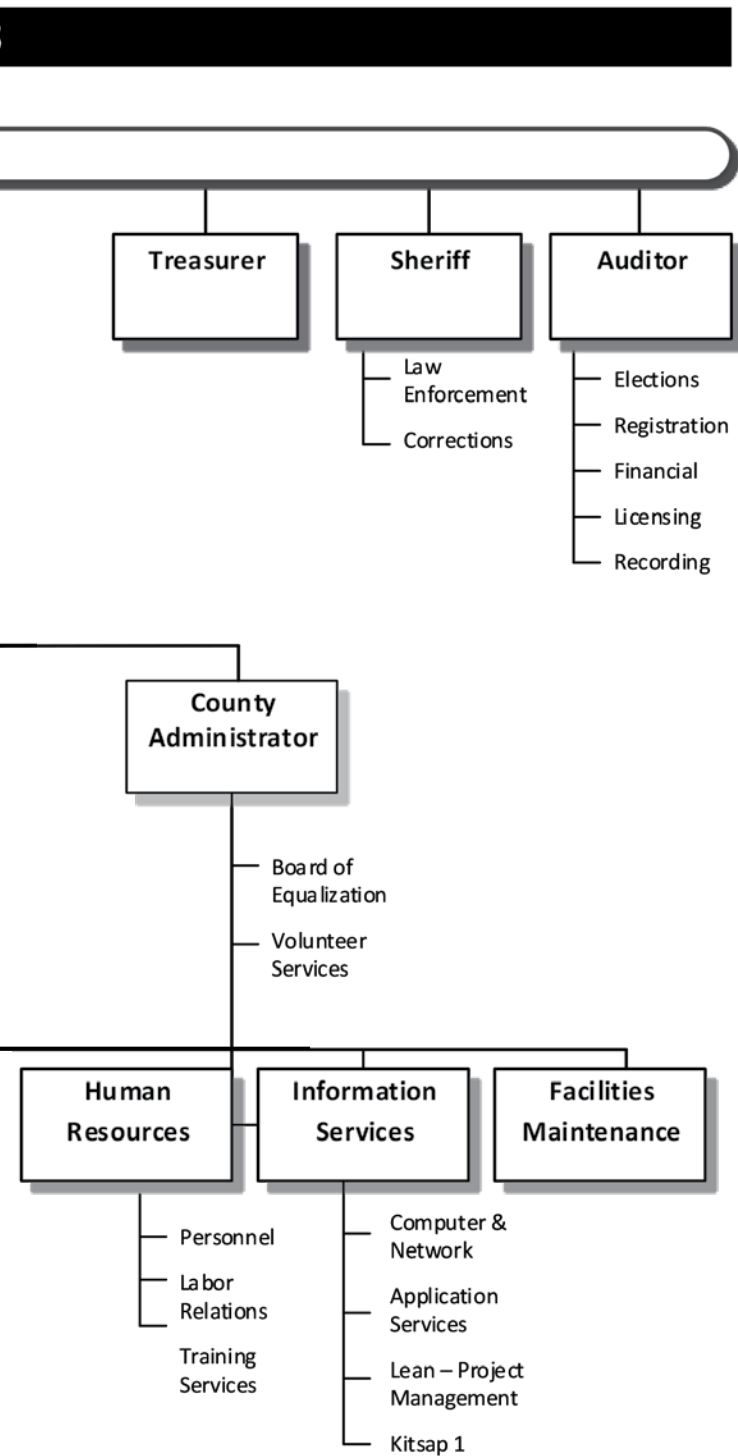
Treasurer

Sheriff

Law Enforcement

Corrections

Auditor

Elections

Registration

Financial

Licensing

Recording

County Administrator

Board of Equalization

Volunteer Services

Human Resources

Personnel

Labor Relations

Training Services

Information Services

Computer & Network

Application Services

Lean – Project Management

Kitsap 1

Facilities Maintenance